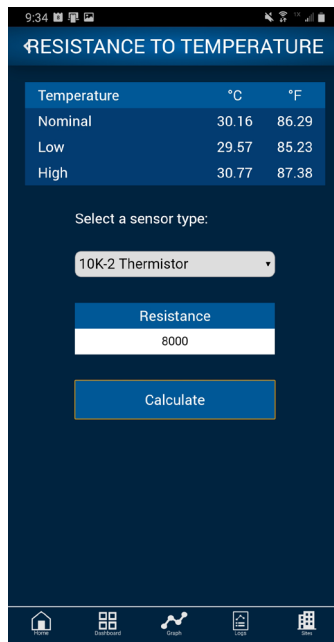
9:34

RESISTANCE TO TEMPERATURE

| Temperature | °C | °F |
|---|---|---|
| Nominal | 30.16 | 86.29 |
| Low | 29.57 | 85.23 |
| High | 30.77 | 87.38 |

Select a sensor type:

10K-2 Thermistor

Resistance

8000

Calculate

Home Dashboard Graph Logs Sites